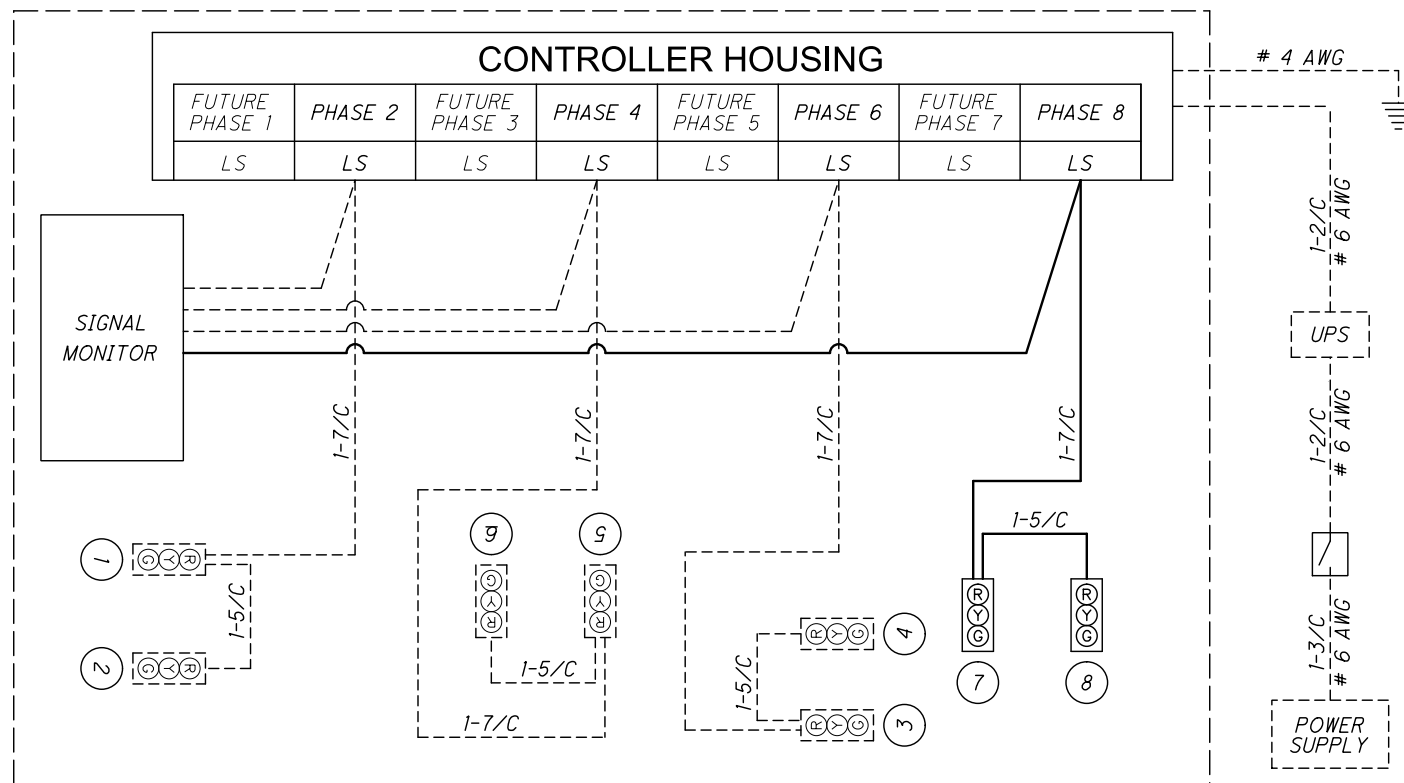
CONTROLLER HOUSING

| FUTURE PHASE 1 | PHASE 2 | FUTURE PHASE 3 | PHASE 4 | FUTURE PHASE 5 | PHASE 6 | FUTURE PHASE 7 | PHASE 8 |
|---|---|---|---|---|---|---|---|
| LS | LS | LS | LS | LS | LS | LS | LS |

# 4 AWG

SIGNAL MONITOR

1-7/C
1-7/C
1-7/C
1-7/C

1-2/C # 6 AWG
UPS
1-2/C # 6 AWG
1-3/C # 6 AWG
POWER SUPPLY

1
R Y G
1-5/C
2
R Y G

6
G Y R
5
G Y R
1-5/C
1-7/C

4
R Y G
1-5/C
3
R Y G

1-5/C
R Y G
7
R Y G
8